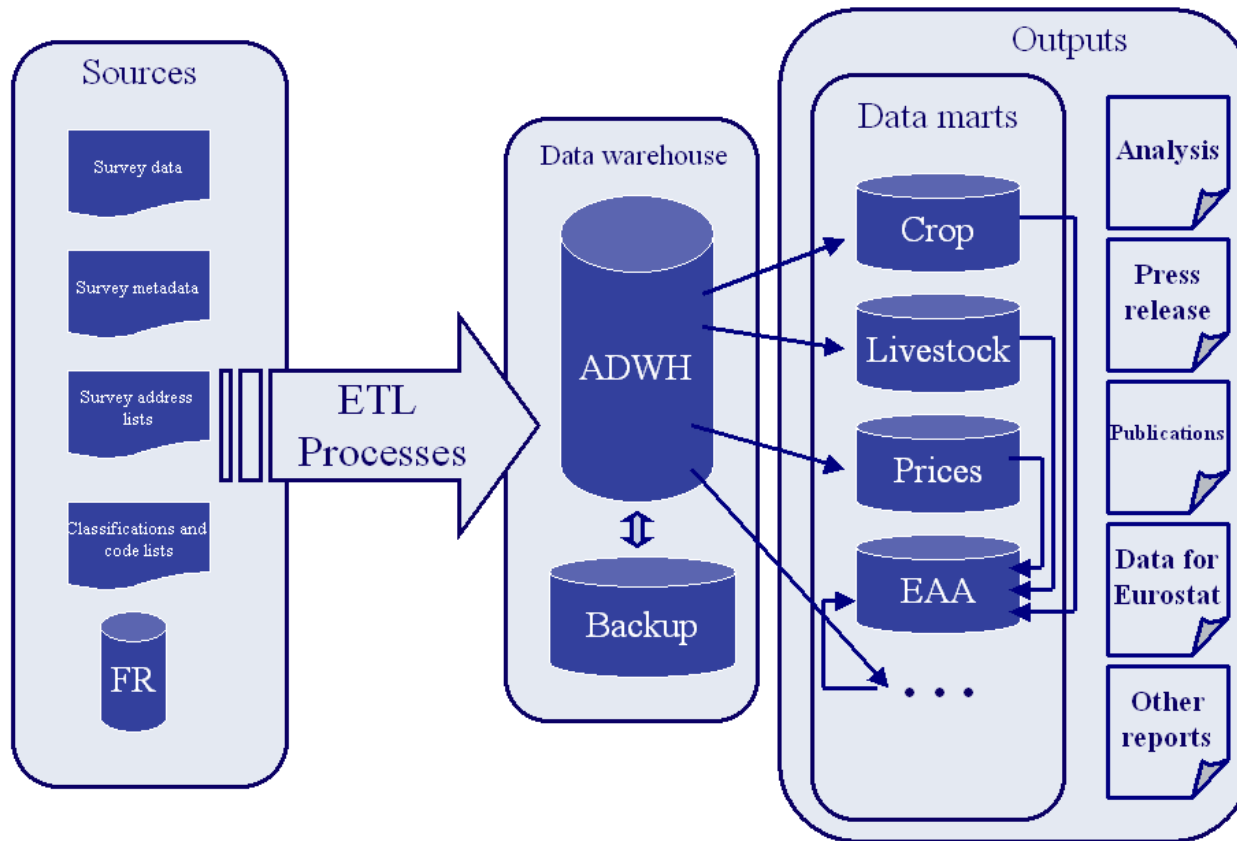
Sources

Survey data

Survey metadata

Survey address lists

Classifications and code lists

FR

ETL Processes

Data warehouse

ADWH

Backup

Outputs

Data marts

Crop

Livestock

Prices

EAA

. . .

Analysis

Press release

Publications

Data for Eurostat

Other reports